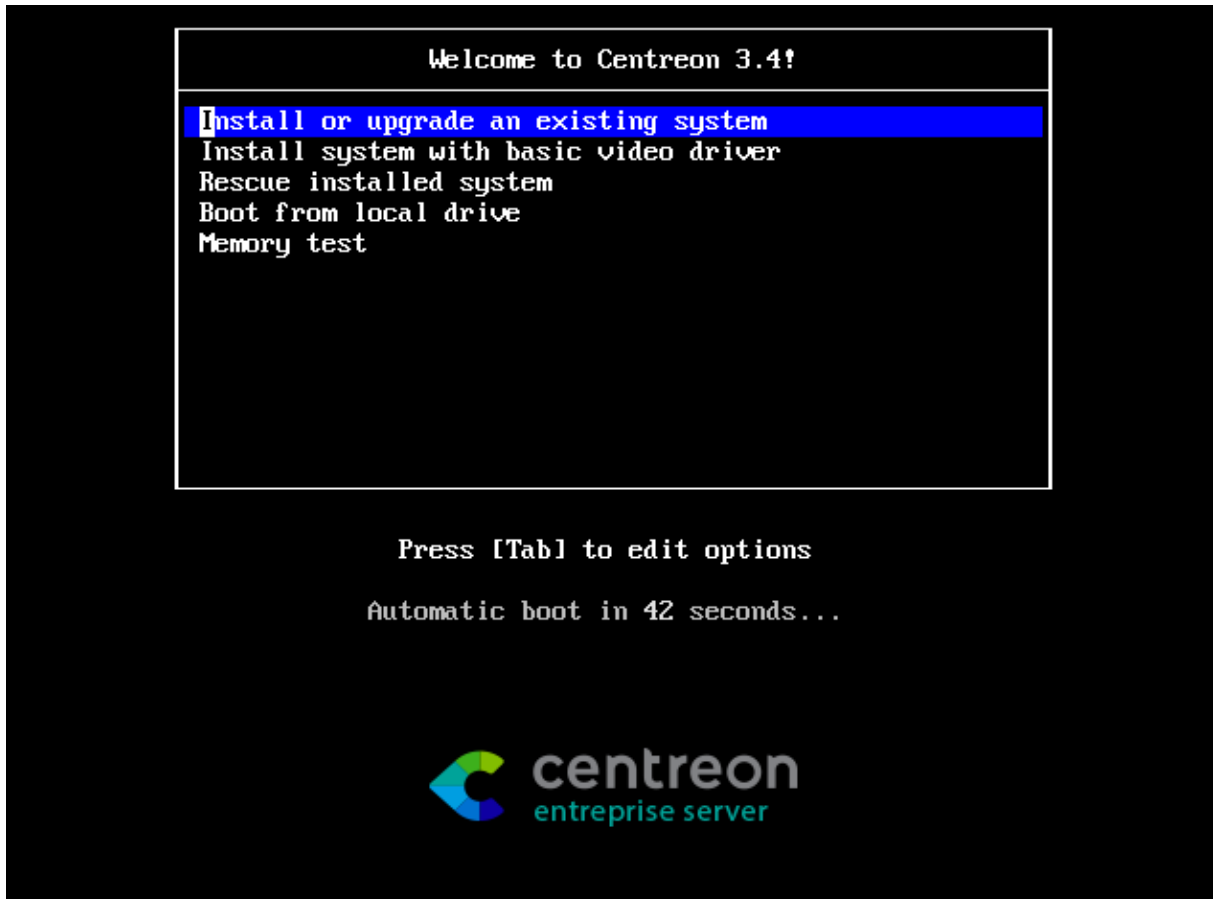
Welcome to Centreon 3.4!

Install or upgrade an existing system
Install system with basic video driver
Rescue installed system
Boot from local drive
Memory test

Press [Tab] to edit options

Automatic boot in 42 seconds...

centreon
entreprise server